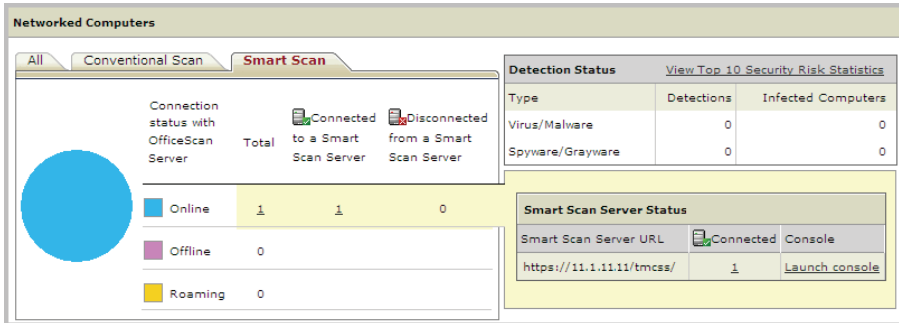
Networked Computers

All | Conventional Scan | Smart Scan

| Connection status with OfficeScan Server | Total | Connected to a Smart Scan Server | Disconnected from a Smart Scan Server |
|---|---|---|---|
| Online | 1 | 1 | 0 |
| Offline | 0 | | |
| Roaming | 0 | | |

Detection Status | View Top 10 Security Risk Statistics

| Type | Detections | Infected Computers |
|---|---|---|
| Virus/Malware | 0 | 0 |
| Spyware/Grayware | 0 | 0 |

Smart Scan Server Status

| Smart Scan Server URL | Connected | Console |
|---|---|---|
| https://11.1.11.11/tmcss/ | 1 | Launch console |